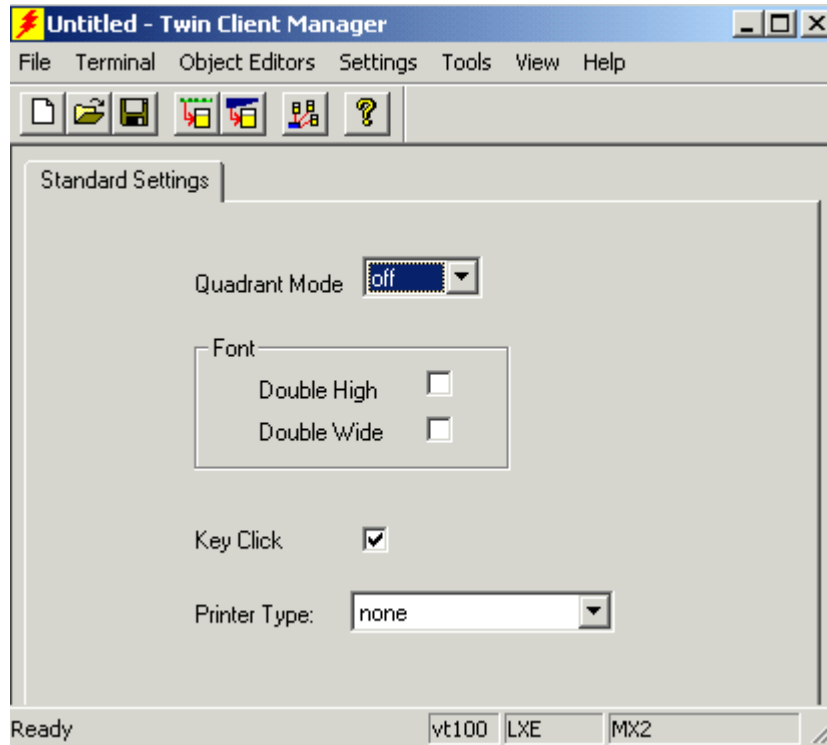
Untitled - Twin Client Manager

File Terminal Object Editors Settings Tools View Help

Standard Settings

Quadrant Mode off

Font
Double High
Double Wide

Key Click

Printer Type: none

Ready vt100 LXE MX2